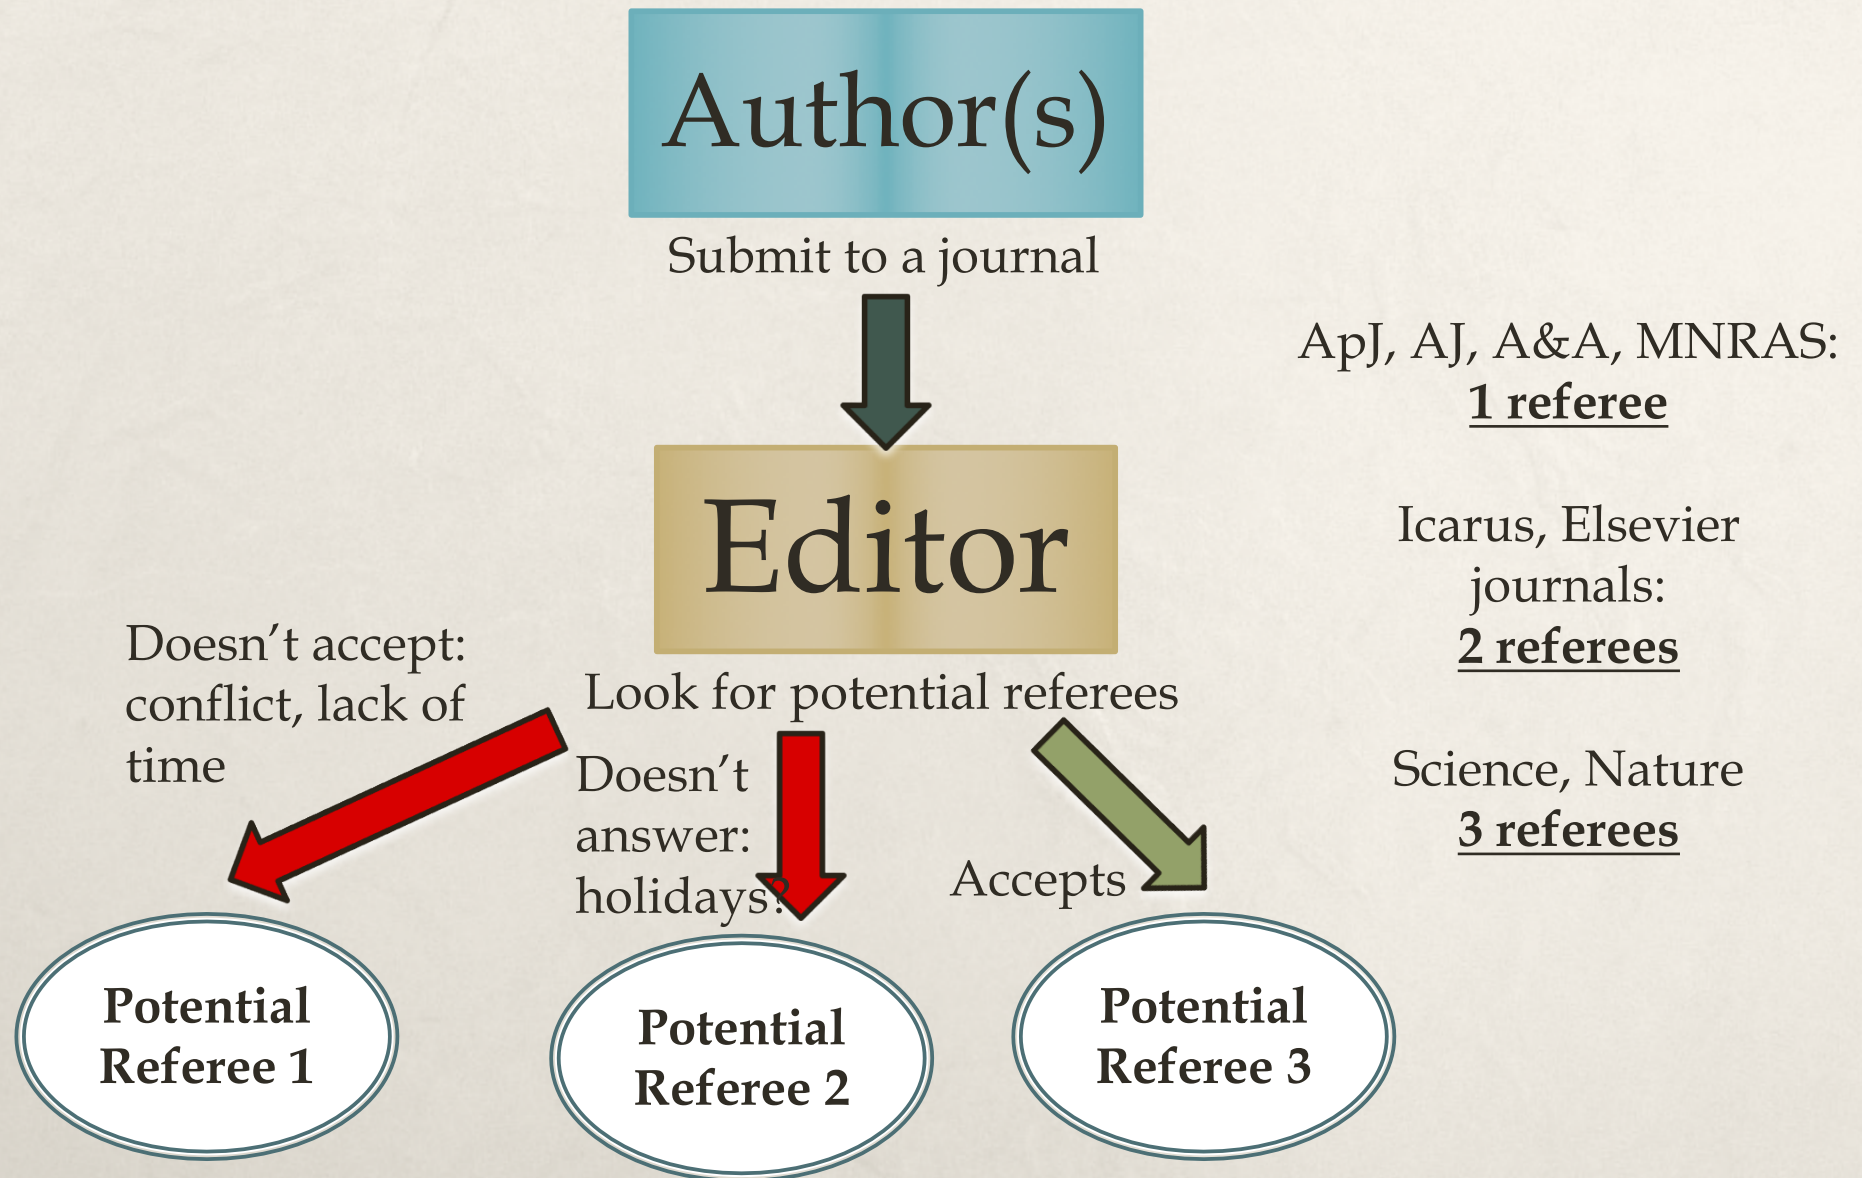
Author(s)

Submit to a journal

ApJ, AJ, A&A, MNRAS:
1 referee

Editor

Icarus, Elsevier journals:
2 referees

Doesn't accept: conflict, lack of time

Look for potential referees

Doesn't answer: holidays?

Science, Nature
3 referees

Accepts

Potential Referee 1

Potential Referee 2

Potential Referee 3